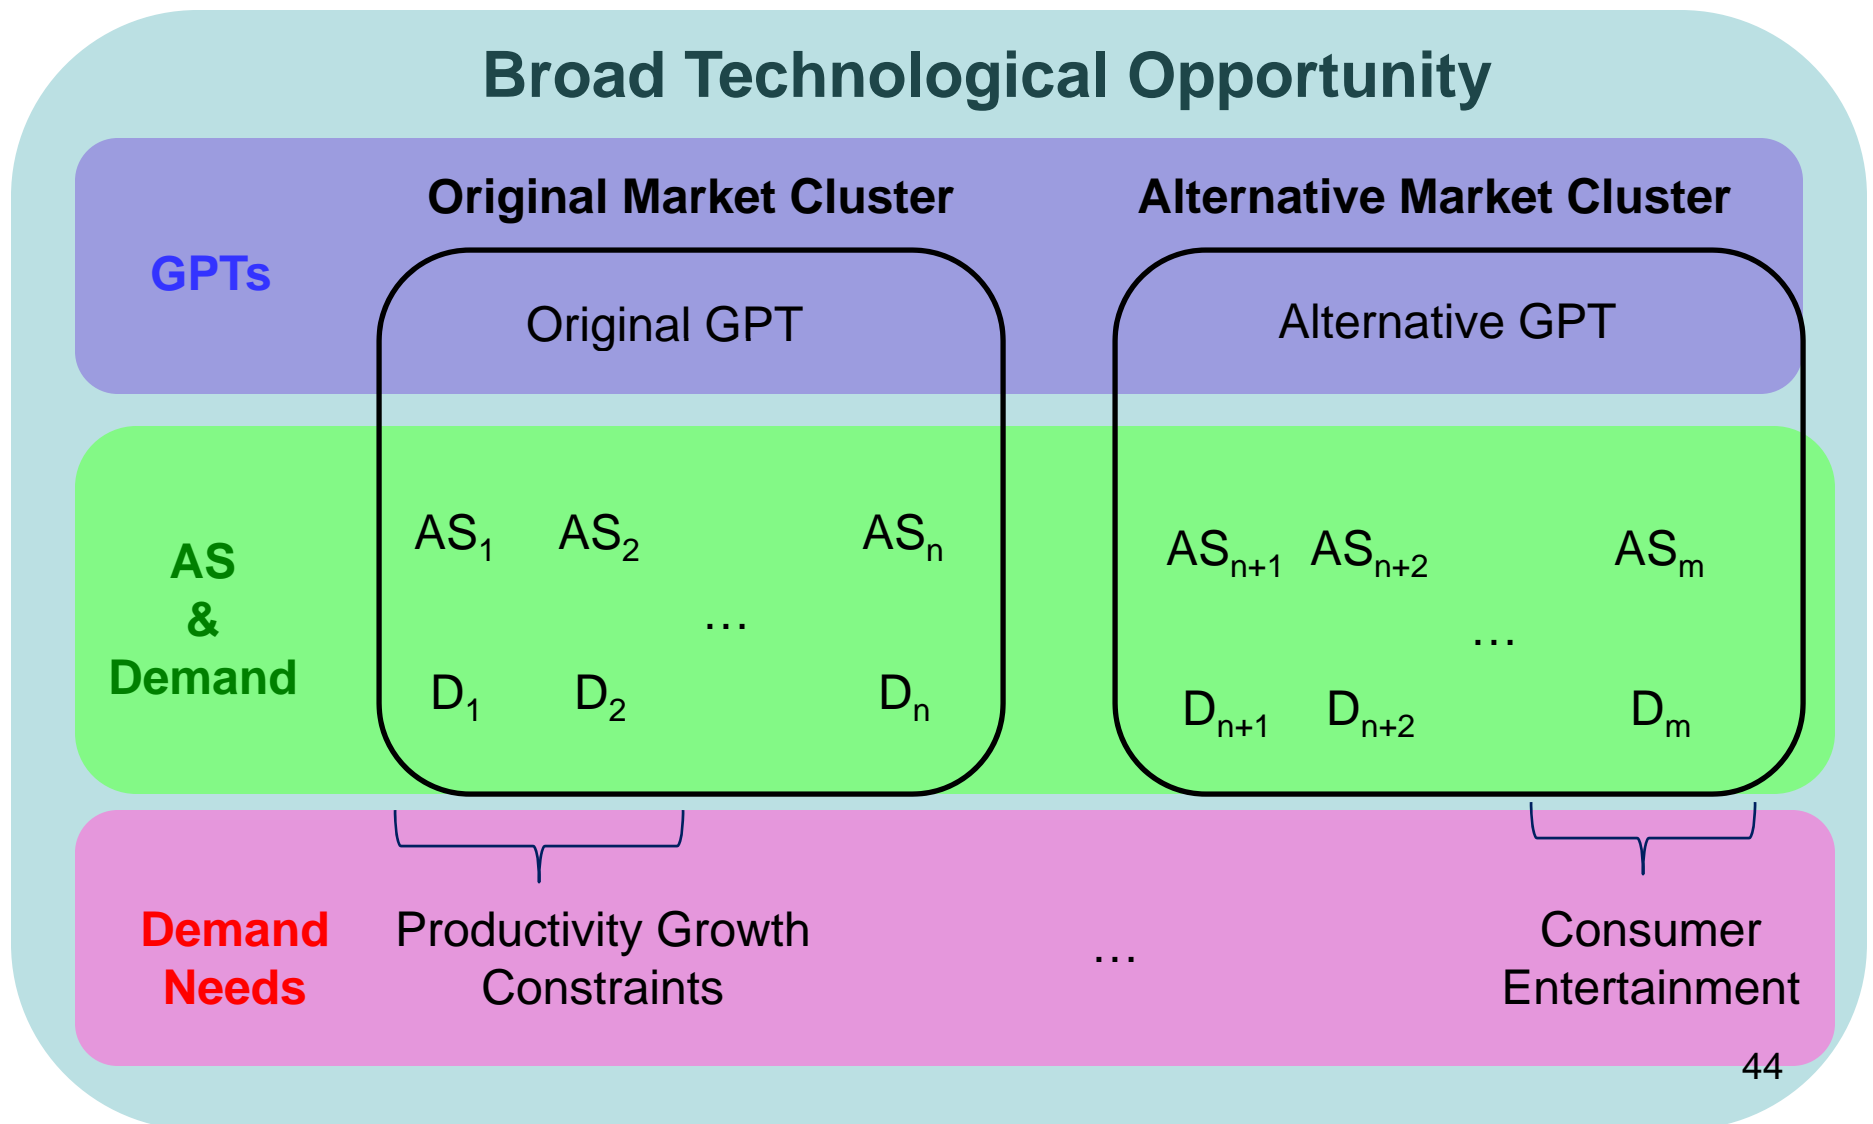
Broad Technological Opportunity

GPTs

Original Market Cluster

Original GPT

Alternative Market Cluster

Alternative GPT

AS & Demand

$AS_1$ $AS_2$ … $AS_n$

$D_1$ $D_2$ $D_n$

$AS_{n+1}$ $AS_{n+2}$ … $AS_m$

$D_{n+1}$ $D_{n+2}$ $D_m$

Demand Needs

Productivity Growth Constraints

…

Consumer Entertainment

44